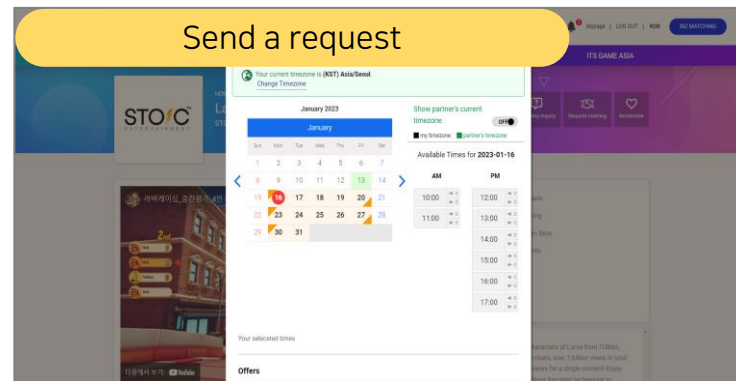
Send a request

Mypage | LOG OUT | KOR
BIZ MATCHING
ITS GAME ASIA

Your current timezone is (KST) Asia/Seoul
Change Timezone

STO/C
ENTERTAINMENT

January 2023

January

| Sun | Mon | Tue | Wed | Thu | Fri | Sat |
|---|---|---|---|---|---|---|
| 1 | 2 | 3 | 4 | 5 | 6 | 7 |
| 8 | 9 | 10 | 11 | 12 | 13 | 14 |
| 15 | 16 | 17 | 18 | 19 | 20 | 21 |
| 22 | 23 | 24 | 25 | 26 | 27 | 28 |
| 29 | 30 | 31 | | | | |

Show partner's current timezone
OFF
my timezone  partner's timezone

Available Times for 2023-01-16

| AM | PM |
|---|---|
| 10:00 | 12:00 |
| 11:00 | 13:00 |
| | 14:00 |
| | 15:00 |
| | 16:00 |
| | 17:00 |

Your selected times

Offers

Inquiry
Request meeting
Bookmark

2nd
YouTube